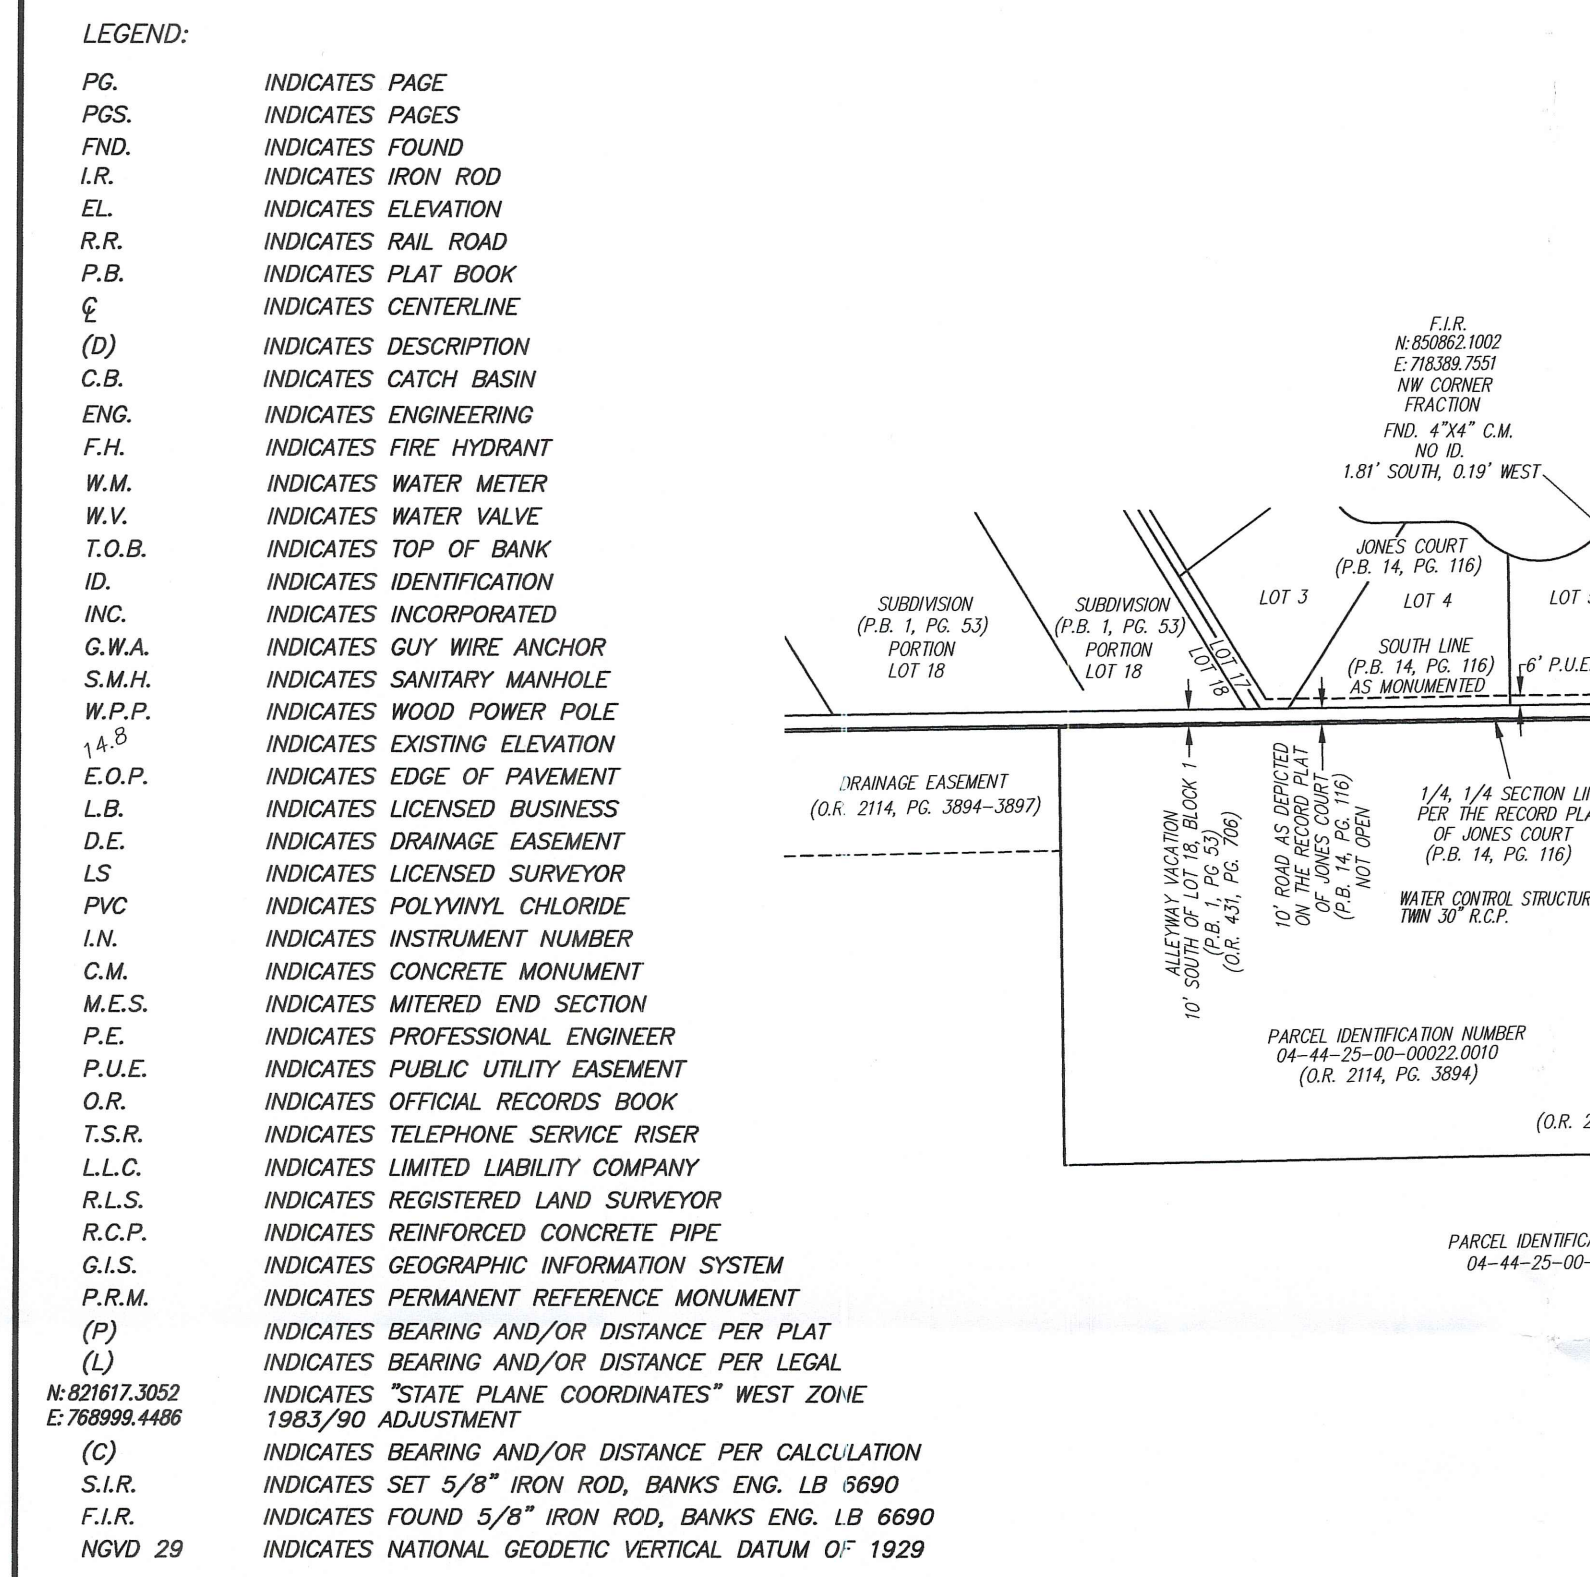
LEGEND:

| | |
|---|---|
| PG. | INDICATES PAGE |
| PGS. | INDICATES PAGES |
| FND. | INDICATES FOUND |
| I.R. | INDICATES IRON ROD |
| EL. | INDICATES ELEVATION |
| R.R. | INDICATES RAIL ROAD |
| P.B. | INDICATES PLAT BOOK |
| ℄ | INDICATES CENTERLINE |
| (D) | INDICATES DESCRIPTION |
| C.B. | INDICATES CATCH BASIN |
| ENG. | INDICATES ENGINEERING |
| F.H. | INDICATES FIRE HYDRANT |
| W.M. | INDICATES WATER METER |
| W.V. | INDICATES WATER VALVE |
| T.O.B. | INDICATES TOP OF BANK |
| ID. | INDICATES IDENTIFICATION |
| INC. | INDICATES INCORPORATED |
| G.W.A. | INDICATES GUY WIRE ANCHOR |
| S.M.H. | INDICATES SANITARY MANHOLE |
| W.P.P. | INDICATES WOOD POWER POLE |
| 14.8 | INDICATES EXISTING ELEVATION |
| E.O.P. | INDICATES EDGE OF PAVEMENT |
| L.B. | INDICATES LICENSED BUSINESS |
| D.E. | INDICATES DRAINAGE EASEMENT |
| LS | INDICATES LICENSED SURVEYOR |
| PVC | INDICATES POLYVINYL CHLORIDE |
| I.N. | INDICATES INSTRUMENT NUMBER |
| C.M. | INDICATES CONCRETE MONUMENT |
| M.E.S. | INDICATES MITERED END SECTION |
| P.E. | INDICATES PROFESSIONAL ENGINEER |
| P.U.E. | INDICATES PUBLIC UTILITY EASEMENT |
| O.R. | INDICATES OFFICIAL RECORDS BOOK |
| T.S.R. | INDICATES TELEPHONE SERVICE RISER |
| L.L.C. | INDICATES LIMITED LIABILITY COMPANY |
| R.L.S. | INDICATES REGISTERED LAND SURVEYOR |
| R.C.P. | INDICATES REINFORCED CONCRETE PIPE |
| G.I.S. | INDICATES GEOGRAPHIC INFORMATION SYSTEM |
| P.R.M. | INDICATES PERMANENT REFERENCE MONUMENT |
| (P) | INDICATES BEARING AND/OR DISTANCE PER PLAT |
| (L) | INDICATES BEARING AND/OR DISTANCE PER LEGAL |
| N:821617.3052 E:768999.4486 | INDICATES "STATE PLANE COORDINATES" WEST ZONE 1983/90 ADJUSTMENT |
| (C) | INDICATES BEARING AND/OR DISTANCE PER CALCULATION |
| S.I.R. | INDICATES SET 5/8" IRON ROD, BANKS ENG. LB 6690 |
| F.I.R. | INDICATES FOUND 5/8" IRON ROD, BANKS ENG. LB 6690 |
| NGVD 29 | INDICATES NATIONAL GEODETIC VERTICAL DATUM OF 1929 |

F.I.R.
N:850862.1002
E:718389.7551
NW CORNER
FRACTION
FND. 4"X4" C.M.
NO ID.
1.81' SOUTH, 0.19' WEST

JONES COURT
(P.B. 14, PG. 116)

SUBDIVISION
(P.B. 1, PG. 53)
PORTION
LOT 18

SUBDIVISION
(P.B. 1, PG. 53)
PORTION
LOT 18

LOT 18

LOT 17

LOT 3

LOT 4

LOT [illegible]

SOUTH LINE
(P.B. 14, PG. 116)
AS MONUMENTED

6' P.U.E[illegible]

DRAINAGE EASEMENT
(O.R. 2114, PG. 3894-3897)

ALLEYWAY VACATION
10' SOUTH OF LOT 18, BLOCK 1
(P.B. 1, PG 53)
(O.R. 431, PG. 706)

10' ROAD AS DEPICTED
ON THE RECORD PLAT
OF JONES COURT
(P.B. 14, PG. 116)
NOT OPEN

1/4, 1/4 SECTION LI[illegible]
PER THE RECORD PLA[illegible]
OF JONES COURT
(P.B. 14, PG. 116)

WATER CONTROL STRUCTUR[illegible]
TWIN 30" R.C.P.

PARCEL IDENTIFICATION NUMBER
04-44-25-00-00022.0010
(O.R. 2114, PG. 3894)

(O.R. 2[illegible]

PARCEL IDENTIFIC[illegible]
04-44-25-00-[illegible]